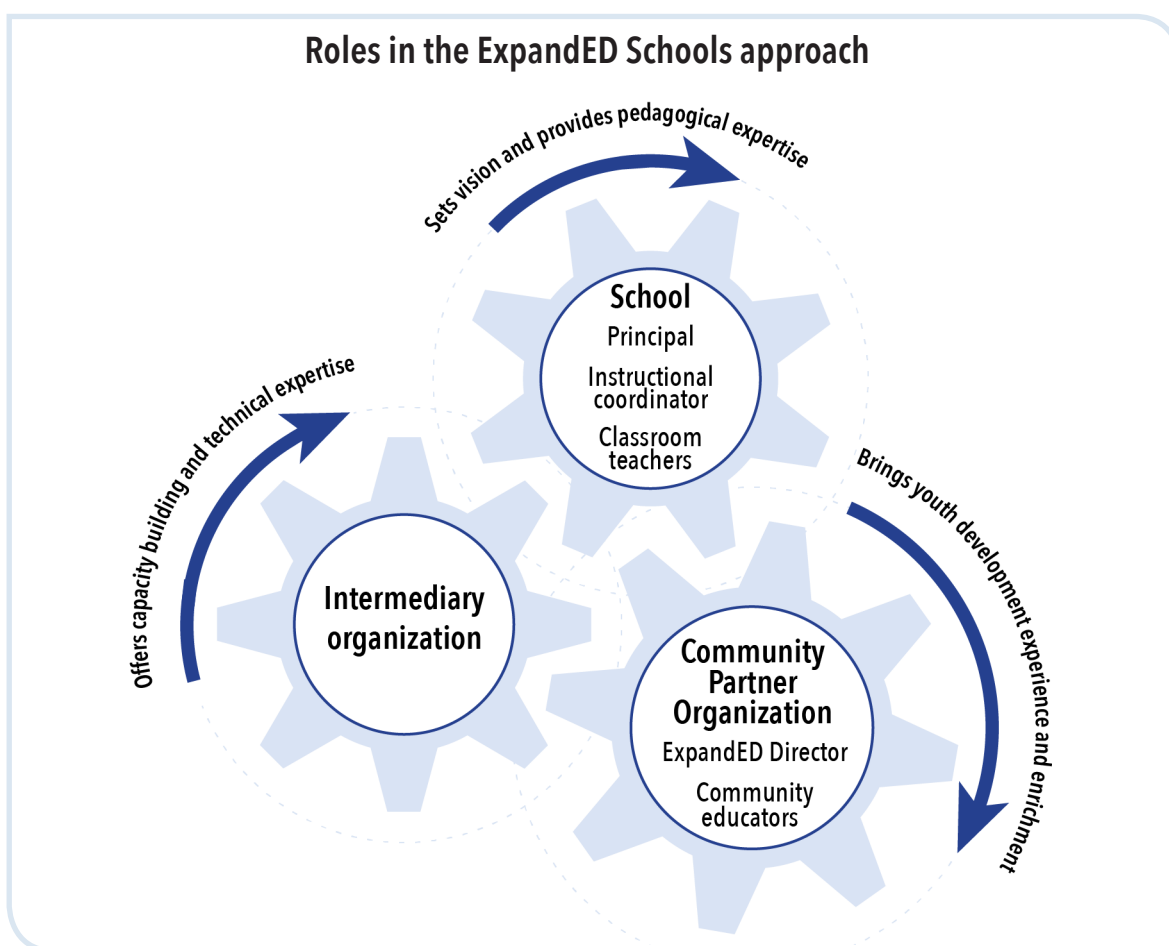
Roles in the ExpandED Schools approach

Sets vision and provides pedagogical expertise

School
Principal
Instructional coordinator
Classroom teachers

Offers capacity building and technical expertise

Intermediary organization

Brings youth development experience and enrichment

Community Partner Organization
ExpandED Director
Community educators